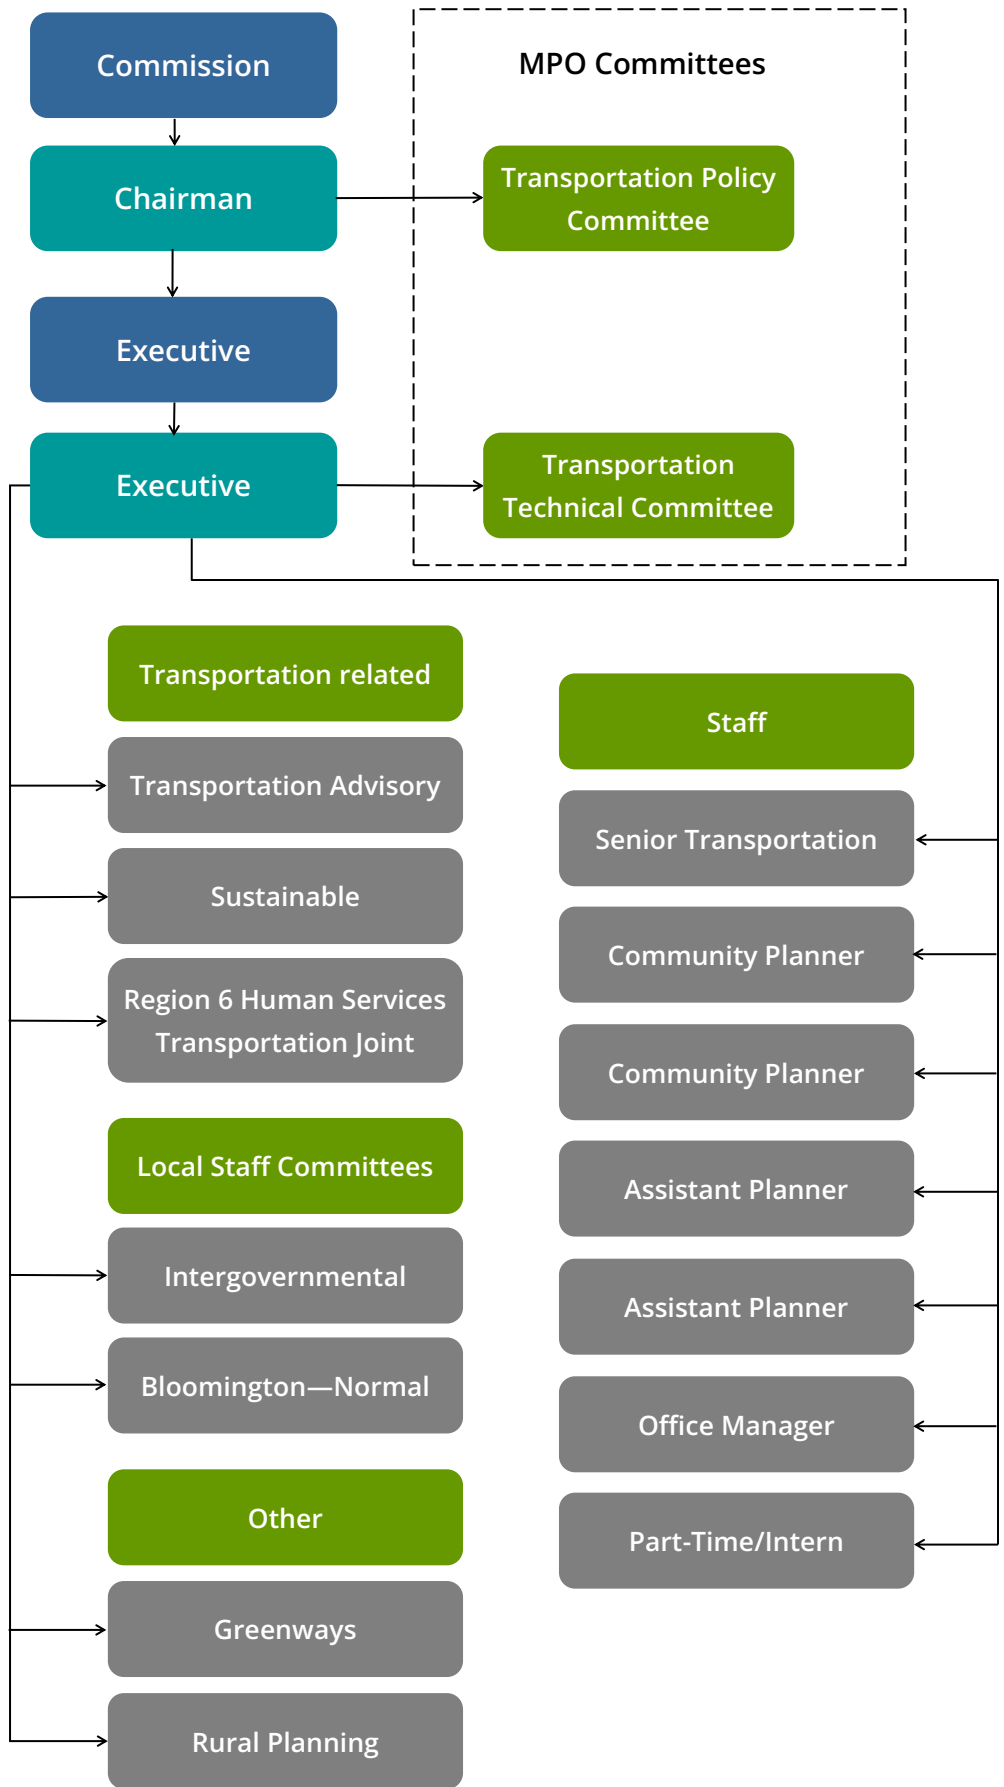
Commission

Chairman

Executive

Executive

MPO Committees

Transportation Policy Committee

Transportation Technical Committee

Transportation related

Transportation Advisory

Sustainable

Region 6 Human Services Transportation Joint

Local Staff Committees

Intergovernmental

Bloomington—Normal

Other

Greenways

Rural Planning

Staff

Senior Transportation

Community Planner

Community Planner

Assistant Planner

Assistant Planner

Office Manager

Part-Time/Intern